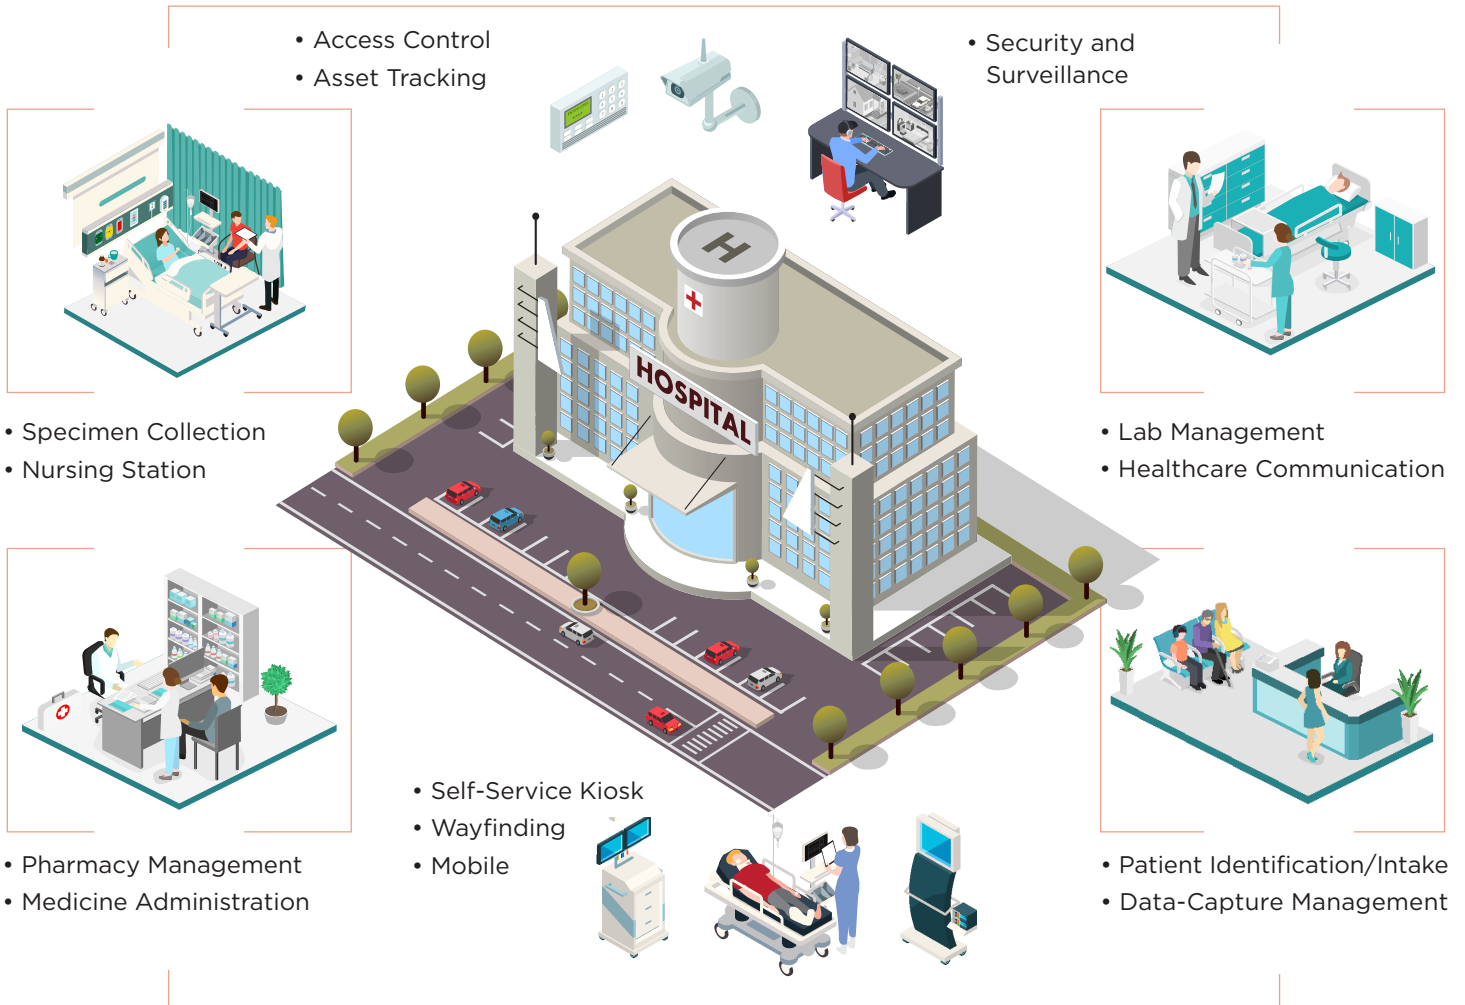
• Access Control
• Asset Tracking

• Security and Surveillance

• Specimen Collection
• Nursing Station

• Lab Management
• Healthcare Communication

HOSPITAL

H

• Pharmacy Management
• Medicine Administration

• Self-Service Kiosk
• Wayfinding
• Mobile

• Patient Identification/Intake
• Data-Capture Management